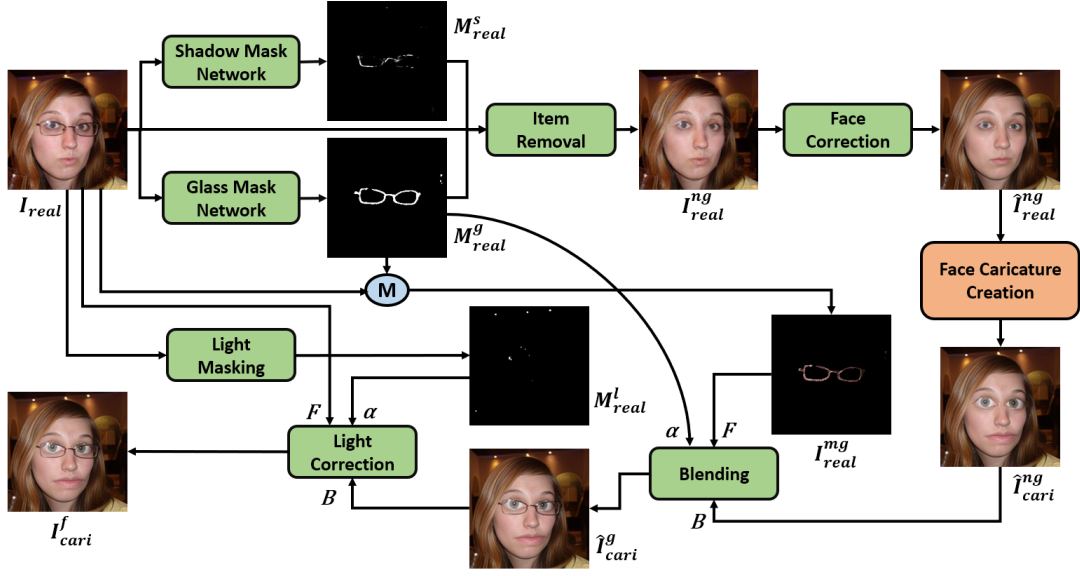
Shadow Mask Network

$M^{s}_{real}$

Item Removal

Face Correction

$I_{real}$

Glass Mask Network

$I^{ng}_{real}$

$\hat{I}^{ng}_{real}$

$M^{g}_{real}$

M

Face Caricature Creation

Light Masking

$M^{l}_{real}$

$F$

$\alpha$

Light Correction

$\alpha$

$F$

Blending

$I^{mg}_{real}$

$B$

$B$

$I^{f}_{cari}$

$\hat{I}^{g}_{cari}$

$\hat{I}^{ng}_{cari}$